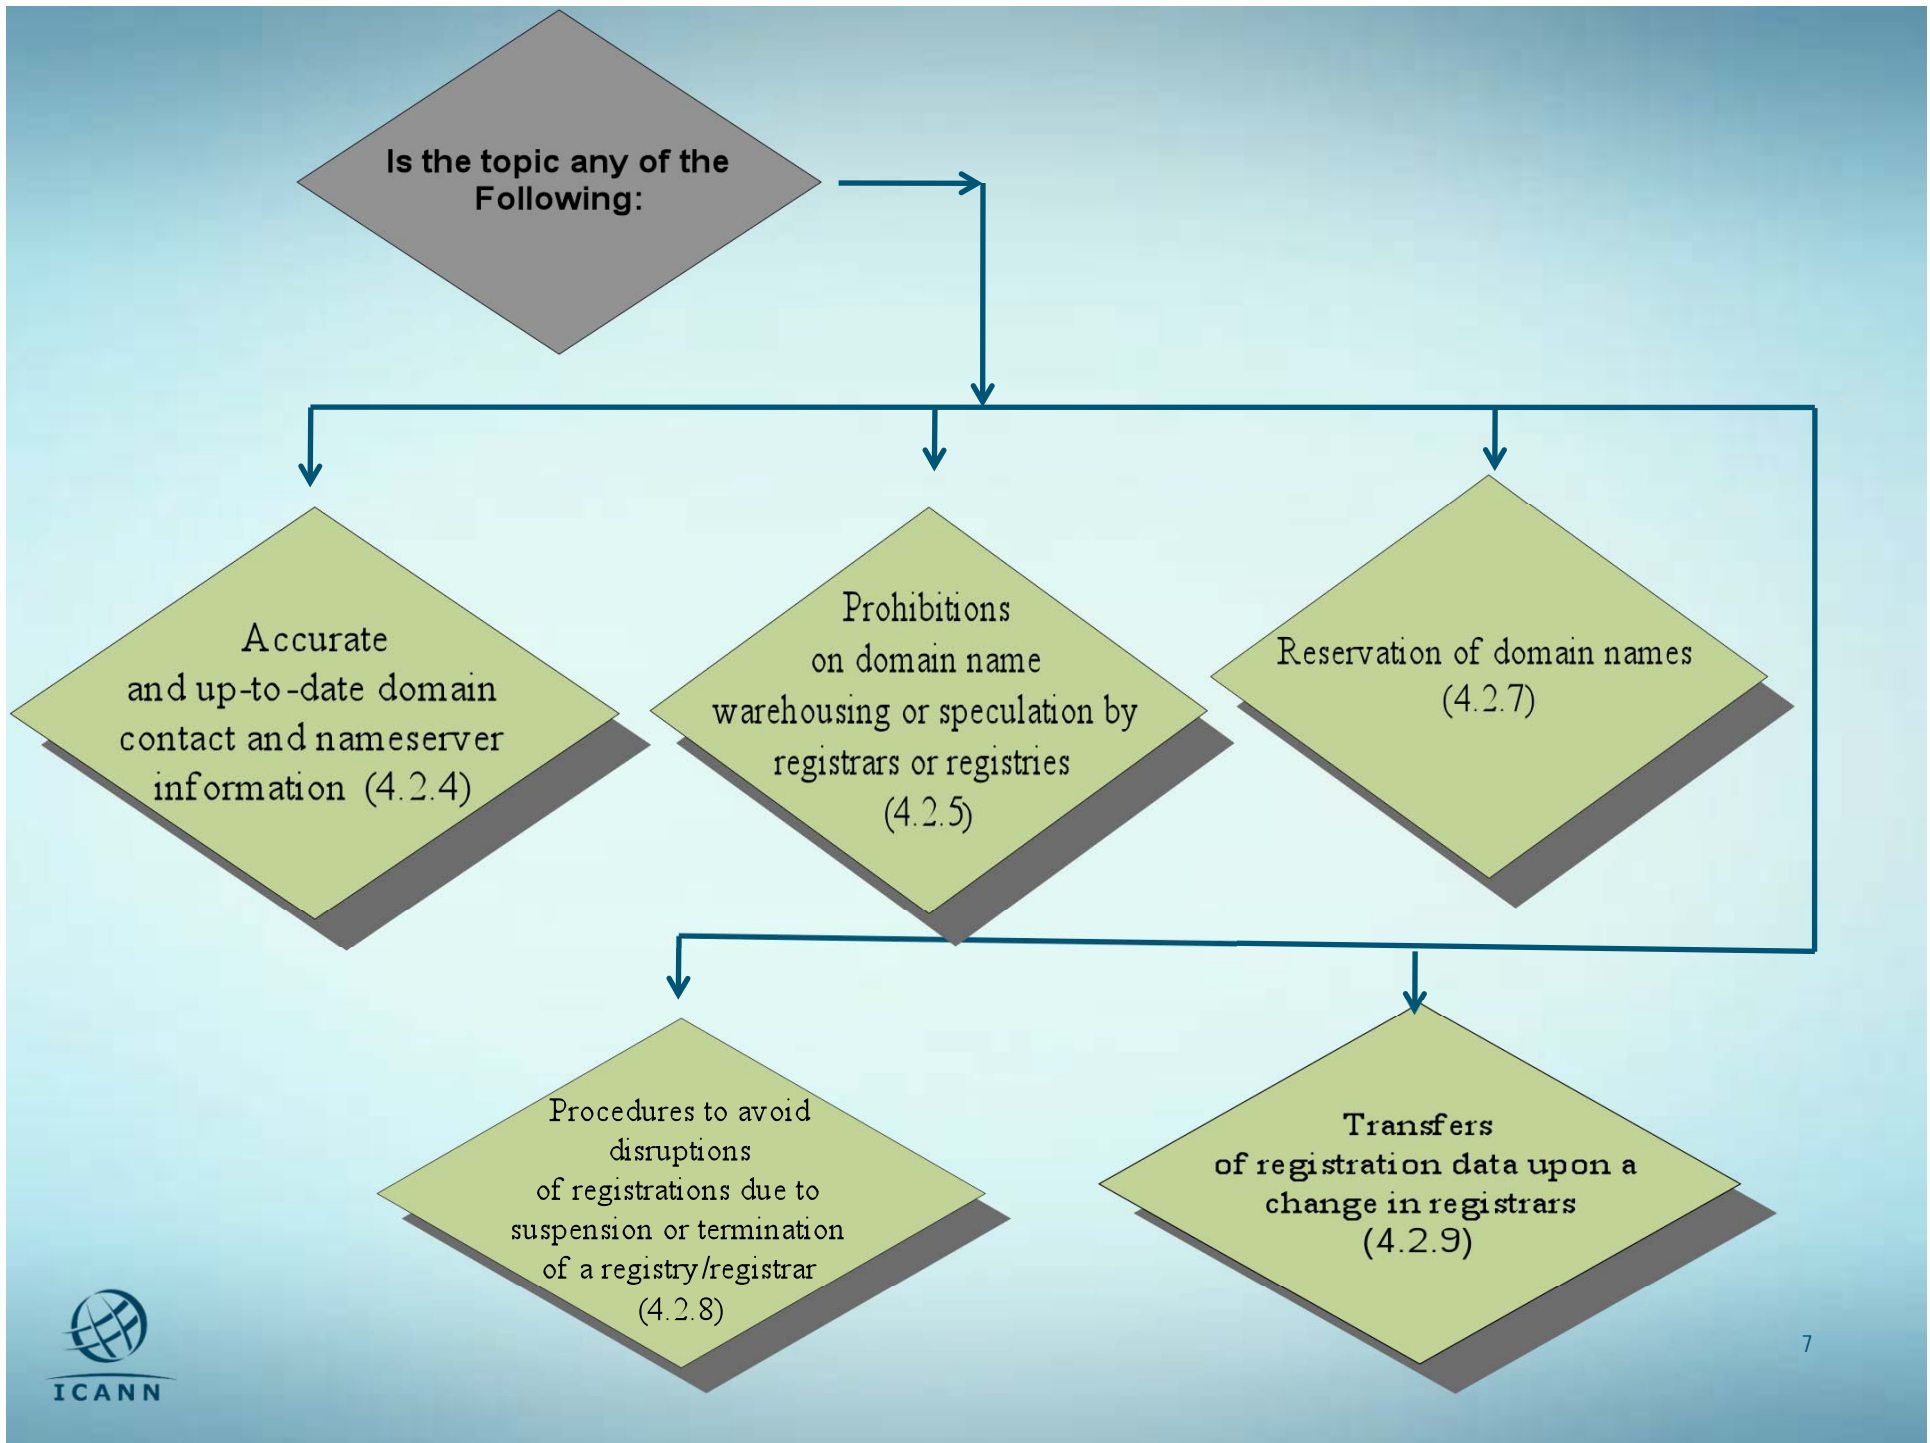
Is the topic any of the Following:

Accurate and up-to-date domain contact and nameserver information (4.2.4)

Prohibitions on domain name warehousing or speculation by registrars or registries (4.2.5)

Reservation of domain names (4.2.7)

Procedures to avoid disruptions of registrations due to suspension or termination of a registry/registrar (4.2.8)

Transfers of registration data upon a change in registrars (4.2.9)

ICANN

7